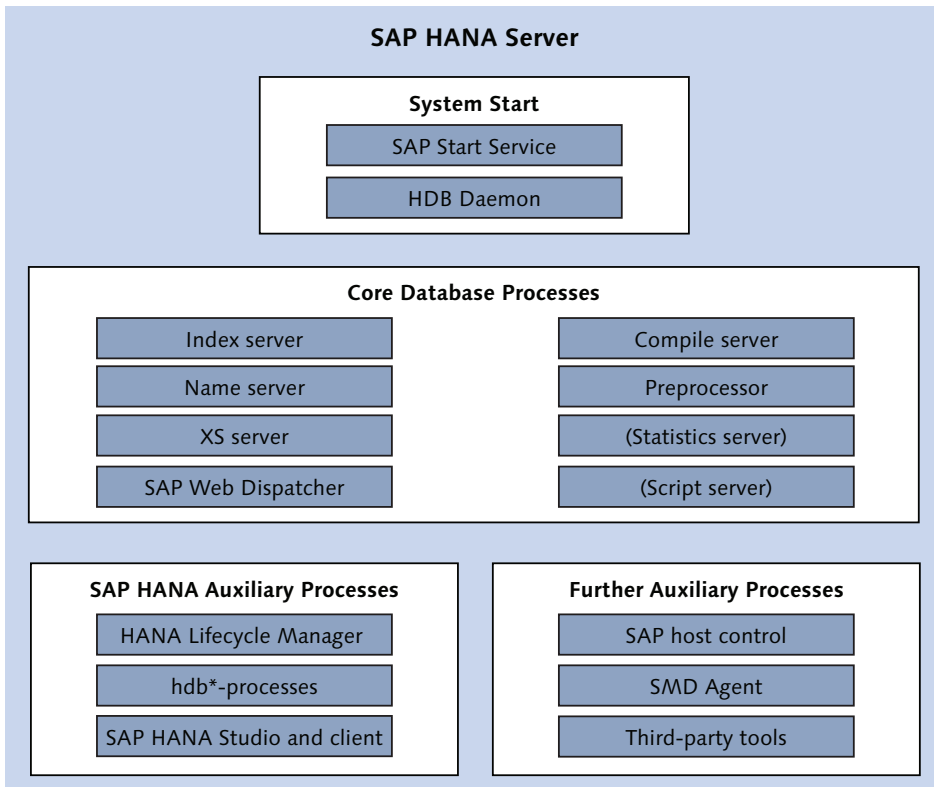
SAP HANA Server

System Start

SAP Start Service

HDB Daemon

Core Database Processes

Index server

Name server

XS server

SAP Web Dispatcher

Compile server

Preprocessor

(Statistics server)

(Script server)

SAP HANA Auxiliary Processes

HANA Lifecycle Manager

hdb*-processes

SAP HANA Studio and client

Further Auxiliary Processes

SAP host control

SMD Agent

Third-party tools